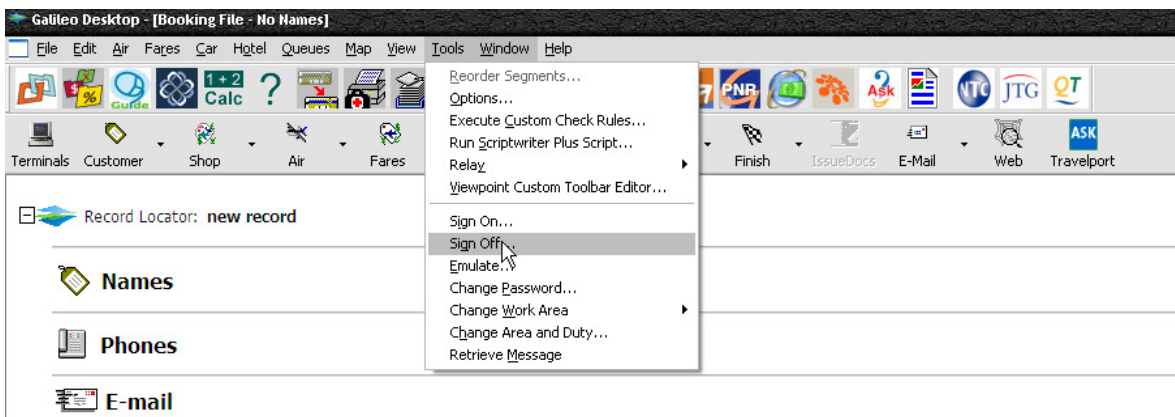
Galileo Desktop - [Booking File - No Names]

File Edit Air Fares Car Hotel Queues Map View Tools Window Help

1 + 2 Calc ? Guide PNR Ask JTG QT

Terminals Customer Shop Air Fares Finish IssueDocs E-Mail Web Travelport

ASK

Reorder Segments...
Options...
Execute Custom Check Rules...
Run Scriptwriter Plus Script...
Relay
Viewpoint Custom Toolbar Editor...
Sign On...
Sign Off...
Emulate...
Change Password...
Change Work Area
Change Area and Duty...
Retrieve Message

Record Locator: new record

Names

Phones

E-mail